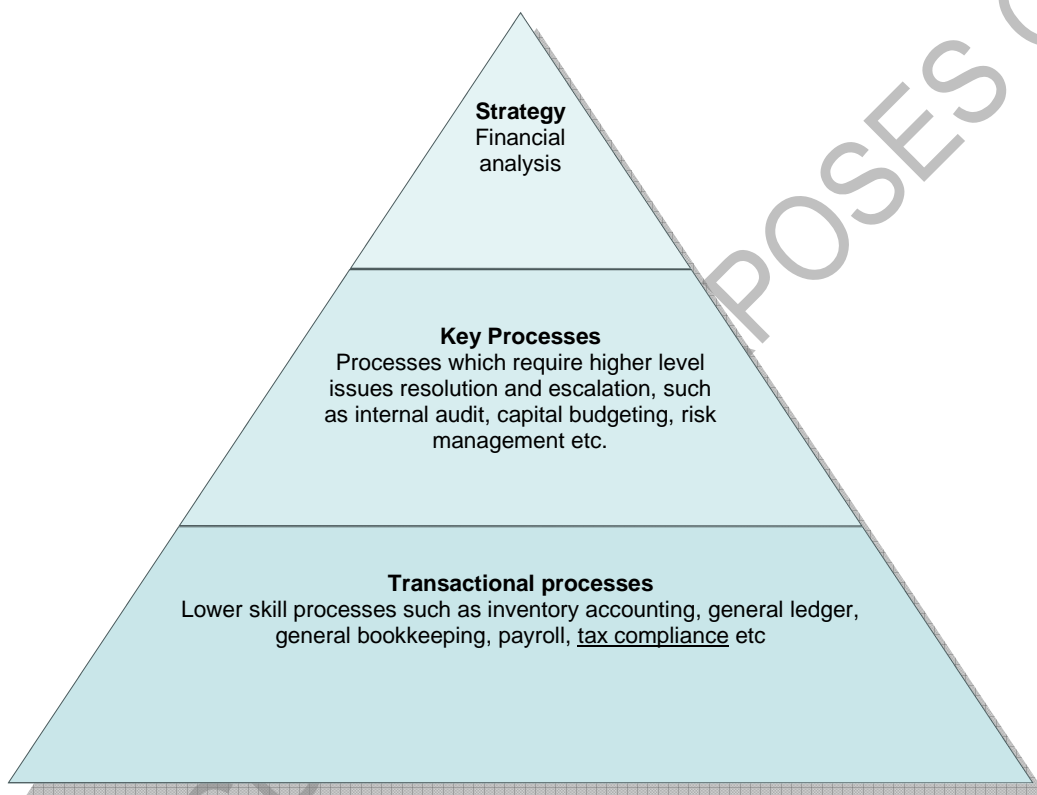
**Strategy**
Financial analysis

**Key Processes**
Processes which require higher level issues resolution and escalation, such as internal audit, capital budgeting, risk management etc.

**Transactional processes**
Lower skill processes such as inventory accounting, general ledger, general bookkeeping, payroll, tax compliance etc

POSES